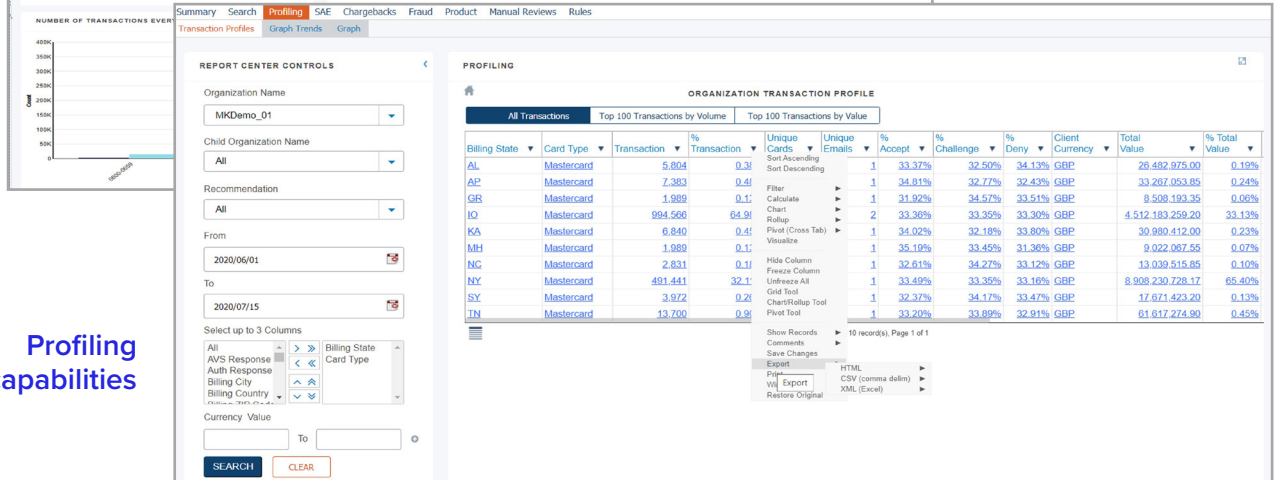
NUMBER OF TRANSACTIONS EVERY

400K
350K
300K
250K
200K
150K
100K
50K
0

Count

Profiling
apabilities

Summary Search Profiling SAE Chargebacks Fraud Product Manual Reviews Rules

Transaction Profiles Graph Trends Graph

REPORT CENTER CONTROLS

Organization Name
MKDemo_01

Child Organization Name
All

Recommendation
All

From
2020/06/01

To
2020/07/15

Select up to 3 Columns
All
AVS Response
Auth Response
Billing City
Billing Country

Billing State
Card Type

Currency Value

To

SEARCH CLEAR

PROFILING

ORGANIZATION TRANSACTION PROFILE

All Transactions | Top 100 Transactions by Volume | Top 100 Transactions by Value

| Billing State | Card Type | Transaction | % Transaction | Unique Cards | Unique Emails | % Accept | % Challenge | % Deny | Client Currency | Total Value | % Total Value |
|---|---|---|---|---|---|---|---|---|---|---|---|
| AL | Mastercard | 5,804 | 0.38 | | 1 | 33.37% | 32.50% | 34.13% | GBP | 26,482,975.00 | 0.19% |
| AP | Mastercard | 7,383 | 0.4 | | 1 | 34.81% | 32.77% | 32.43% | GBP | 33,267,053.85 | 0.24% |
| GR | Mastercard | 1,989 | 0.1 | | 1 | 31.92% | 34.57% | 33.51% | GBP | 8,508,193.35 | 0.06% |
| IO | Mastercard | 994,566 | 64.9 | | 2 | 33.36% | 33.35% | 33.30% | GBP | 4,512,183,259.20 | 33.13% |
| KA | Mastercard | 6,840 | 0.4 | | 1 | 34.02% | 32.18% | 33.80% | GBP | 30,980,412.00 | 0.23% |
| MH | Mastercard | 1,989 | 0.1 | | 1 | 35.19% | 33.45% | 31.36% | GBP | 9,022,067.55 | 0.07% |
| NC | Mastercard | 2,831 | 0.1 | | 1 | 32.61% | 34.27% | 33.12% | GBP | 13,039,515.85 | 0.10% |
| NY | Mastercard | 491,441 | 32.1 | | 1 | 33.49% | 33.35% | 33.16% | GBP | 8,908,230,728.17 | 65.40% |
| SY | Mastercard | 3,972 | 0.2 | | 1 | 32.37% | 34.17% | 33.47% | GBP | 17,671,423.20 | 0.13% |
| TN | Mastercard | 13,700 | 0.9 | | 1 | 33.20% | 33.89% | 32.91% | GBP | 61,617,274.90 | 0.45% |

Sort Ascending
Sort Descending
Filter
Calculate
Chart
Rollup
Pivot (Cross Tab)
Visualize
Hide Column
Freeze Column
Unfreeze All
Grid Tool
Chart/Rollup Tool
Pivot Tool
Show Records
Comments
Save Changes
Export
Print
Wi
Restore Original

Export

HTML
CSV (comma delim)
XML (Excel)

10 record(s), Page 1 of 1